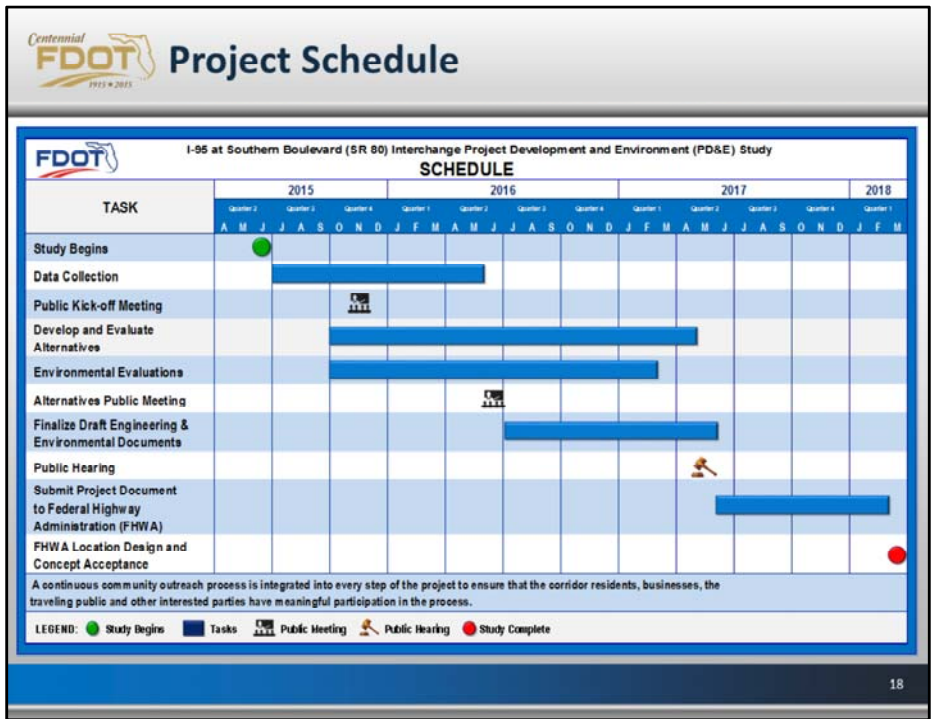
Centennial FDOT 1915 • 2015 Project Schedule

FDOT I-95 at Southern Boulevard (SR 80) Interchange Project Development and Environment (PD&E) Study
SCHEDULE

| TASK | 2015 | | | | | | | | | 2016 | | | | | | | | | | | | 2017 | | | | | | | | | | | | 2018 | | |
|---|---|---|---|---|---|---|---|---|---|---|---|---|---|---|---|---|---|---|---|---|---|---|---|---|---|---|---|---|---|---|---|---|---|---|---|
| | Quarter 2 | | | Quarter 3 | | | Quarter 4 | | | Quarter 1 | | | Quarter 2 | | | Quarter 3 | | | Quarter 4 | | | Quarter 1 | | | Quarter 2 | | | Quarter 3 | | | Quarter 4 | | | Quarter 1 | | |
| | A | M | J | J | A | S | O | N | D | J | F | M | A | M | J | J | A | S | O | N | D | J | F | M | A | M | J | J | A | S | O | N | D | J | F | M |
| Study Begins | | | | | | | | | | | | | | | | | | | | | | | | | | | | | | | | | | | | |
| Data Collection | | | | | | | | | | | | | | | | | | | | | | | | | | | | | | | | | | | | |
| Public Kick-off Meeting | | | | | | | | | | | | | | | | | | | | | | | | | | | | | | | | | | | | |
| Develop and Evaluate Alternatives | | | | | | | | | | | | | | | | | | | | | | | | | | | | | | | | | | | | |
| Environmental Evaluations | | | | | | | | | | | | | | | | | | | | | | | | | | | | | | | | | | | | |
| Alternatives Public Meeting | | | | | | | | | | | | | | | | | | | | | | | | | | | | | | | | | | | | |
| Finalize Draft Engineering & Environmental Documents | | | | | | | | | | | | | | | | | | | | | | | | | | | | | | | | | | | | |
| Public Hearing | | | | | | | | | | | | | | | | | | | | | | | | | | | | | | | | | | | | |
| Submit Project Document to Federal Highway Administration (FHWA) | | | | | | | | | | | | | | | | | | | | | | | | | | | | | | | | | | | | |
| FHWA Location Design and Concept Acceptance | | | | | | | | | | | | | | | | | | | | | | | | | | | | | | | | | | | | |

A continuous community outreach process is integrated into every step of the project to ensure that the corridor residents, businesses, the traveling public and other interested parties have meaningful participation in the process.

LEGEND: Study Begins Tasks Public Meeting Public Hearing Study Complete

18